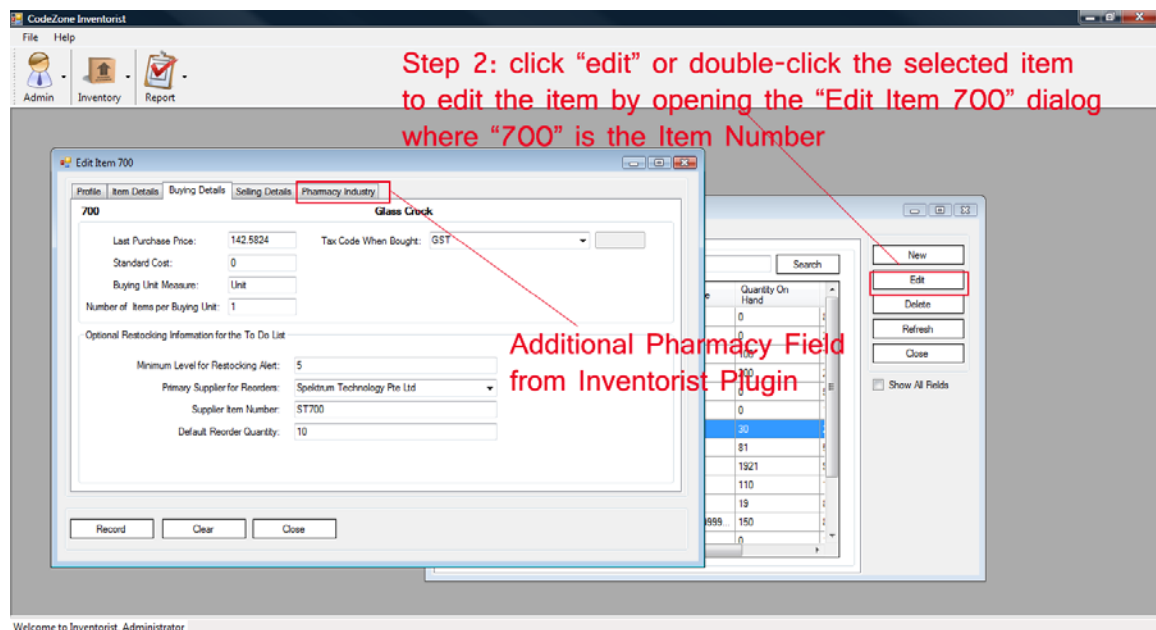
CodeZone Inventorist

File Help

Admin Inventory Report

Step 2: click “edit” or double-click the selected item to edit the item by opening the “Edit Item 700” dialog where “700” is the Item Number

Edit Item 700

Profile | Item Details | Buying Details | Selling Details | Pharmacy Industry

700 Glass Crock

Last Purchase Price: 142.5824

Tax Code When Bought: GST

Standard Cost: 0

Buying Unit Measure: Unit

Number of Items per Buying Unit: 1

Optional Restocking Information for the To Do List

Minimum Level for Restocking Alert: 5

Primary Supplier for Reorders: Spektrum Technology Pte Ltd

Supplier Item Number: ST700

Default Reorder Quantity: 10

Record Clear Close

Additional Pharmacy Field from Inventorist Plugin

Search

Quantity On Hand

| Quantity On Hand |
|---|
| 0 |
| 0 |
| 100 |
| 100 |
| 0 |
| 0 |
| 30 |
| 81 |
| 1921 |
| 110 |
| 19 |
| 150 |
| 0 |

999

New

Edit

Delete

Refresh

Close

Show All Fields

Welcome to Inventorist, Administrator